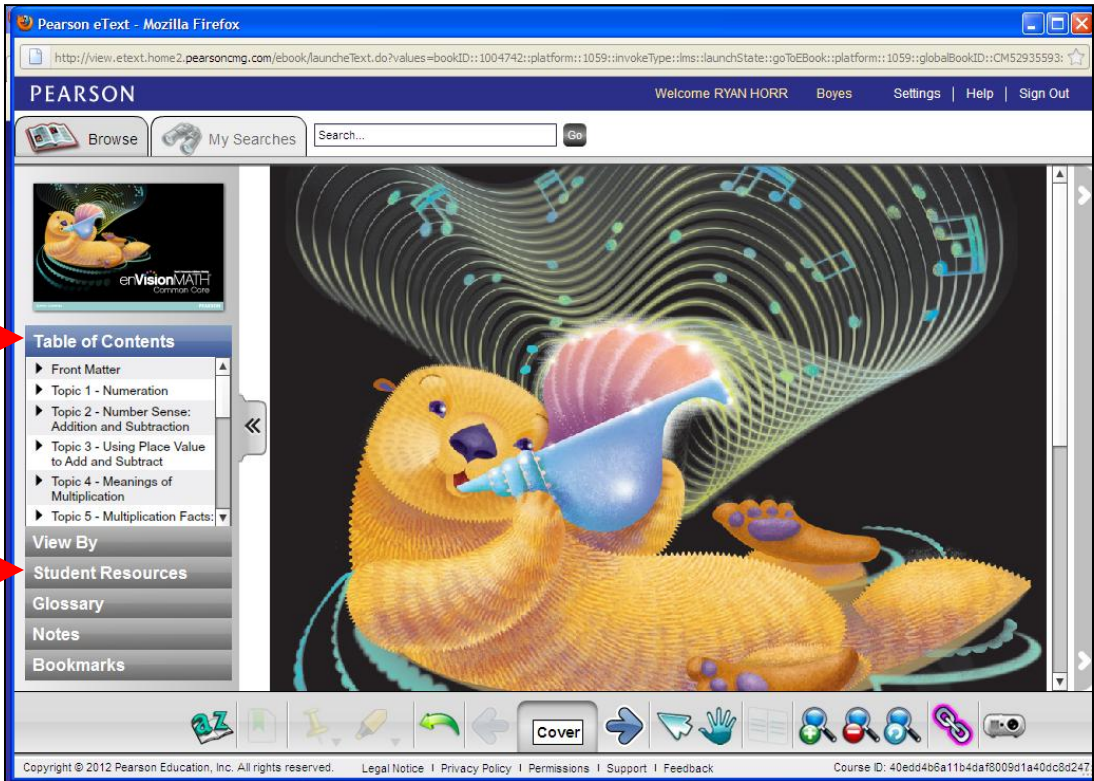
Pearson eText - Mozilla Firefox

http://view.etext.home2.pearsoncmg.com/ebook/launcheText.do?values=bookID::1004742::platform::1059::invokeType::lms::launchState::goToEBook::platform::1059::globalBookID::CM52935593:

PEARSON

Welcome RYAN HORR | Boyes | Settings | Help | Sign Out

Browse | My Searches | Search... | Go

enVisionMATH Common Core

Table of Contents

Front Matter
Topic 1 - Numeration
Topic 2 - Number Sense: Addition and Subtraction
Topic 3 - Using Place Value to Add and Subtract
Topic 4 - Meanings of Multiplication
Topic 5 - Multiplication Facts:

View By
Student Resources
Glossary
Notes
Bookmarks

Cover

Copyright © 2012 Pearson Education, Inc. All rights reserved. | Legal Notice | Privacy Policy | Permissions | Support | Feedback | Course ID: 40edd4b6a11b4daf8009d1a40dc8d247